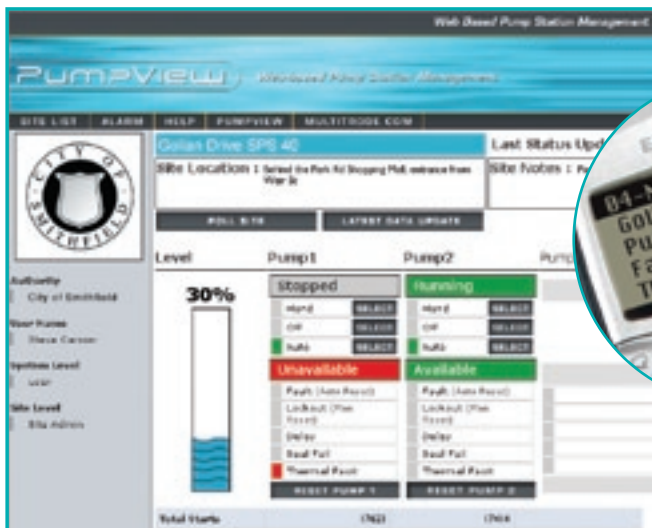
Web Based Pump Station Management

PumpView Web-based Pump Station Management

SITE LIST | ALARM | HELP | PUMPVIEW | MULTITRODE.COM

CITY OF SMITHFIELD

Golan Drive SPS 40

Last Status Upd

Site Location : Behind the Park Rd Shopping Mall entrance from Weir St

Site Notes : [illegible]

POLL SITE

LATEST DATA UPDATE

Authority
City of Smithfield

Your Name
Steve Carson

System Level
User

Site Level
Site Admin

Level

30%

Pump1

Stopped

Hand SELECT

Off SELECT

Auto SELECT

Unavailable

Fault (Auto Reset)

Lockout (Man Reset)

Delay

Seal Fail

Thermal Fault

RESET PUMP 1

Pump2

Running

Hand SELECT

Off SELECT

Auto SELECT

Available

Fault (Auto Reset)

Lockout (Man Reset)

Delay

Seal Fail

Thermal Fault

RESET PUMP 2

Pump

Total Starts

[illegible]

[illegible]

04-N
Gol
Pu
Fa
T